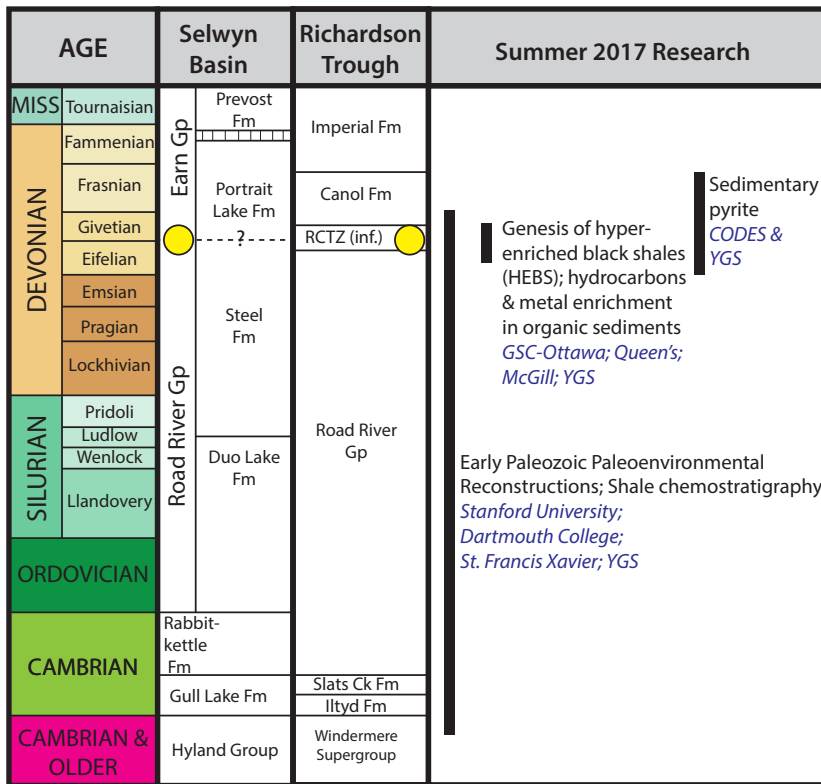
| AGE | | Selwyn Basin | Richardson Trough | Summer 2017 Research |
|---|---|---|---|---|
| MISS | Tournaisian | Earn Gp Prevost Fm | Imperial Fm | |
| DEVONIAN | Fammenian | | | |
| | Frasnian | Portrait Lake Fm | Canol Fm | |
| | Givetian | ? | RCTZ (inf.) | |
| | Eifelian | Road River Gp Steel Fm | Road River Gp | |
| | Emsian | | | |
| | Pragian | | | |
| | Lockhivian | | | |
| SILURIAN | Pridoli | Duo Lake Fm | | |
| | Ludlow | | | |
| | Wenlock | | | |
| | Llandovery | | | |
| ORDOVICIAN | | | | |
| CAMBRIAN | | Rabbitkettle Fm | | |
| | | Gull Lake Fm | Slats Ck Fm | |
| | | | Iltyd Fm | |
| CAMBRIAN & OLDER | | Hyland Group | Windermere Supergroup | |

Sedimentary pyrite
CODES & YGS

Genesis of hyper-enriched black shales (HEBS); hydrocarbons & metal enrichment in organic sediments
GSC-Ottawa; Queen's; McGill; YGS

Early Paleozoic Paleoenvironmental Reconstructions; Shale chemostratigraphy
Stanford University; Dartmouth College; St. Francis Xavier; YGS